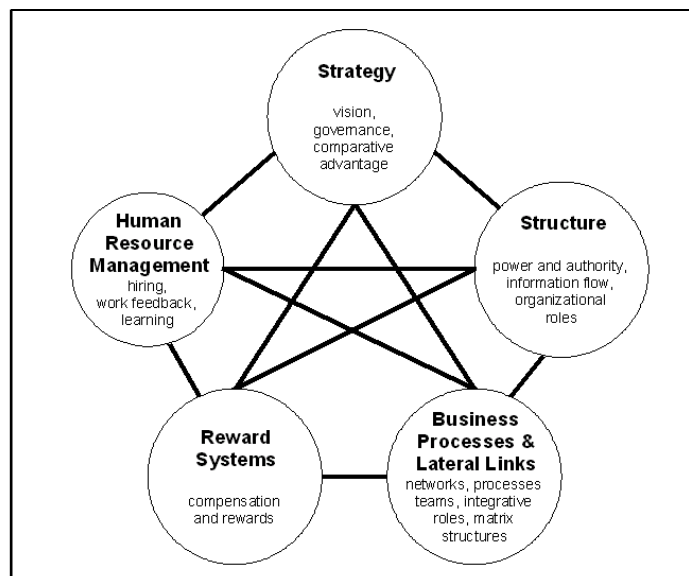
**Strategy**

vision, governance, comparative advantage

**Structure**

power and authority, information flow, organizational roles

**Business Processes & Lateral Links**

networks, processes teams, integrative roles, matrix structures

**Reward Systems**

compensation and rewards

**Human Resource Management**

hiring, work feedback, learning